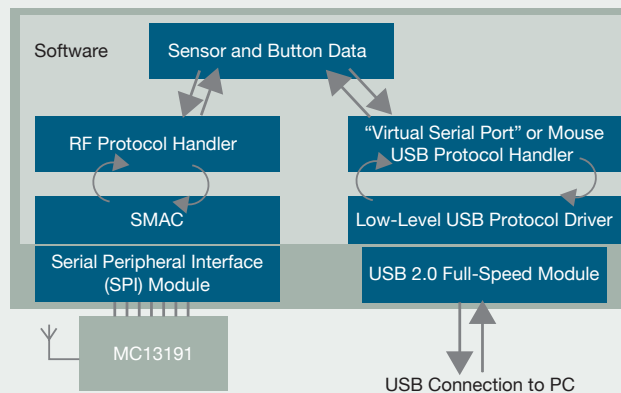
Software

Sensor and Button Data

RF Protocol Handler

"Virtual Serial Port" or Mouse USB Protocol Handler

SMAC

Low-Level USB Protocol Driver

Serial Peripheral Interface (SPI) Module

USB 2.0 Full-Speed Module

MC13191

USB Connection to PC